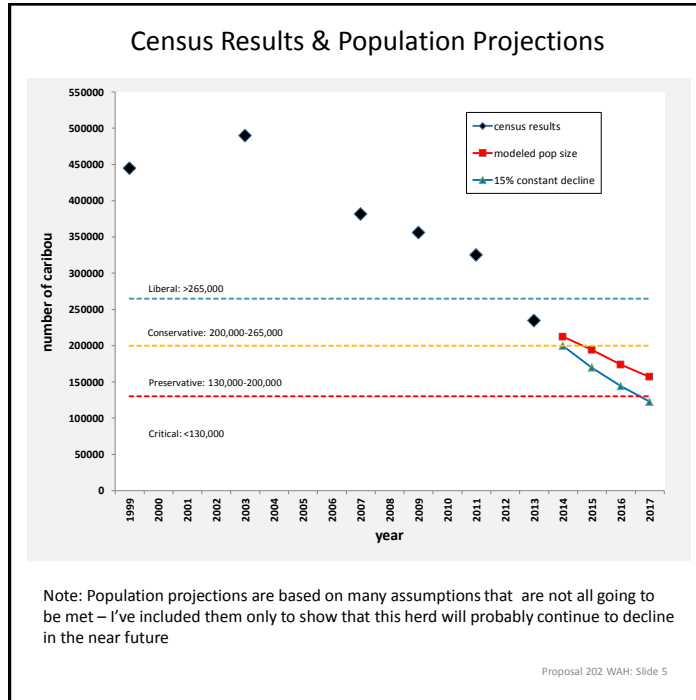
Census Results & Population Projections

550000
500000
450000
400000
350000
300000
250000
200000
150000
100000
50000
0

number of caribou

census results
modeled pop size
15% constant decline

Liberal: >265,000
Conservative: 200,000-265,000
Preservative: 130,000-200,000
Critical: <130,000

1999 2000 2001 2002 2003 2004 2005 2006 2007 2008 2009 2010 2011 2012 2013 2014 2015 2016 2017

year

Note: Population projections are based on many assumptions that are not all going to be met – I've included them only to show that this herd will probably continue to decline in the near future

Proposal 202 WAH: Slide 5